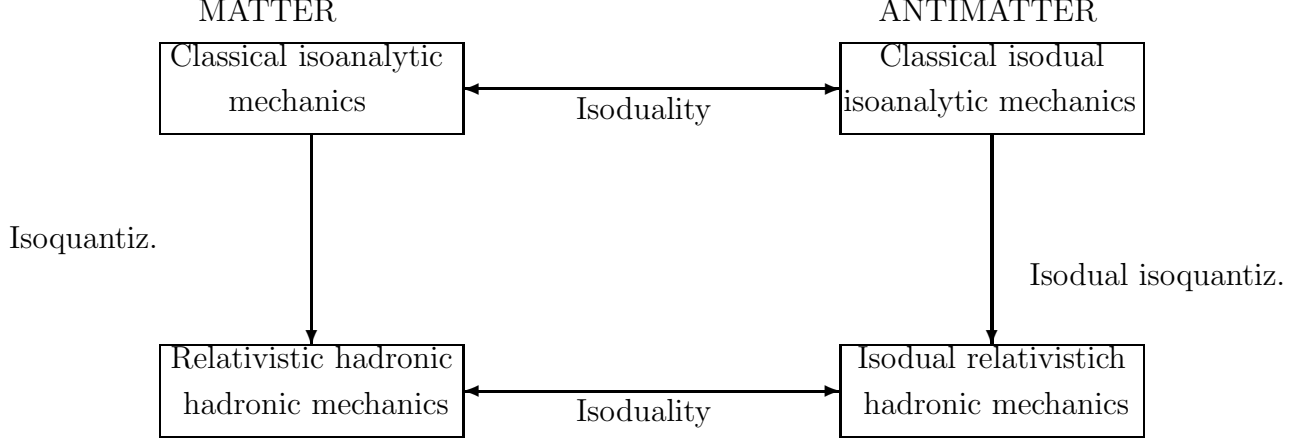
MATTER

ANTIMATTER

Classical isoanalytic mechanics

Isoduality

Classical isodual isoanalytic mechanics

Isoquantiz.

Isodual isoquantiz.

Relativistic hadronic hadronic mechanics

Isoduality

Isodual relativistich hadronic mechanics